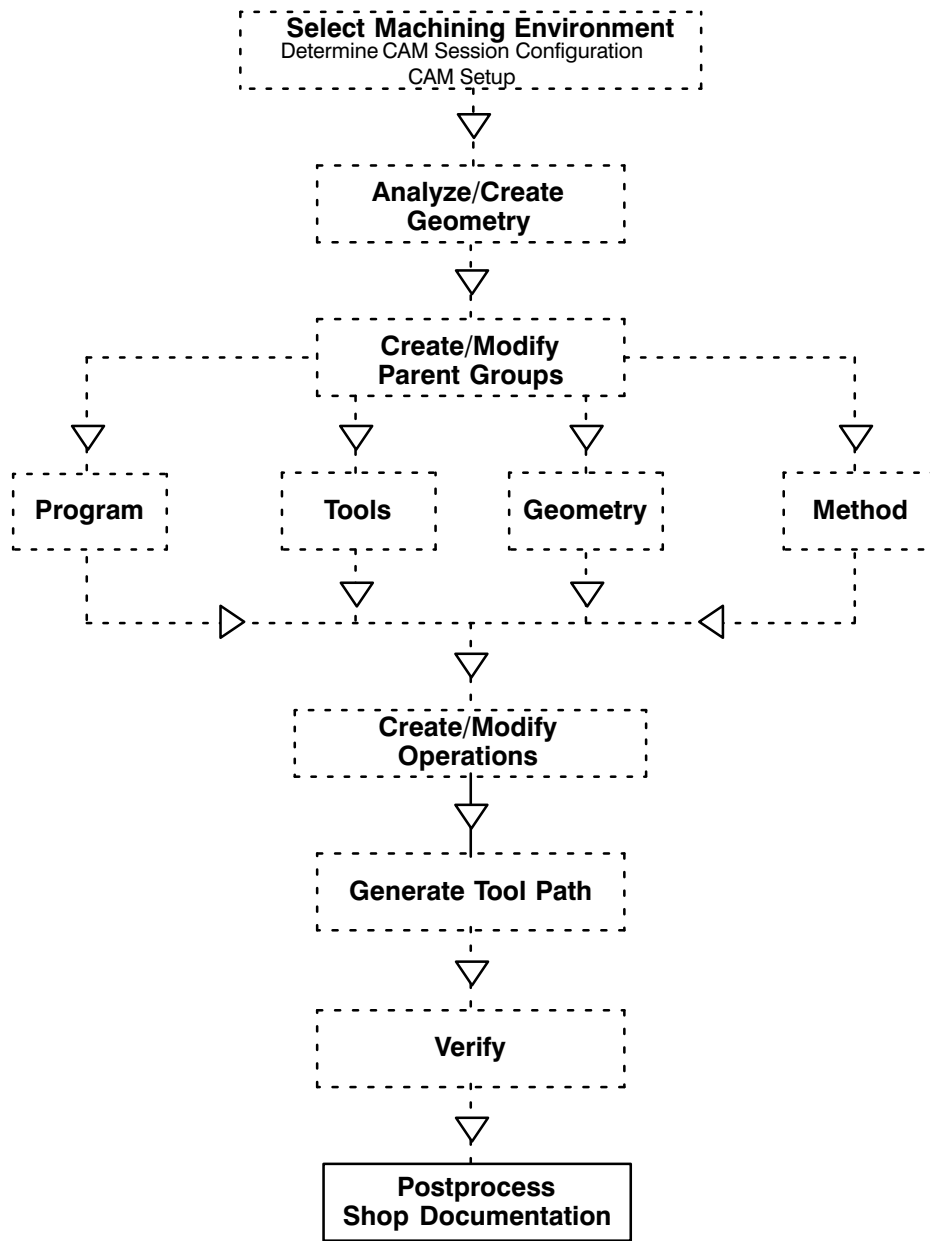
Select Machining Environment
Determine CAM Session Configuration
CAM Setup

Analyze/Create
Geometry

Create/Modify
Parent Groups

Program

Tools

Geometry

Method

Create/Modify
Operations

Generate Tool Path

Verify

Postprocess
Shop Documentation